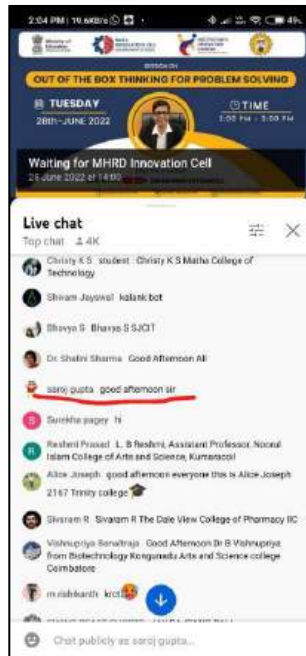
2:04 PM | 19.6KB/s

OUT OF THE BOX THINKING FOR PROBLEM SOLVING

TUESDAY
28th JUNE 2022

TIME
2:00 PM - 3:00 PM

Waiting for MHRD Innovation Cell
28 June 2022 at 14:00

Live chat
Top chat 4K

Christy K S student Christy K S Matha College of Technology

Shivam Jayswal kalank bot

Bhavya S Bhavya S SJCIT

Dr. Shalini Sharma Good Afternoon All

saroj gupta good afternoon sir

Surekha pagey hi

Reshmi Prasad L. B Reshmi, Assistant Professor, Noorul Islam College of Arts and Science, Kumaracoil

Alice Joseph good afternoon everyone this is Alice Joseph 2167 Trinity college

Sivaram R Sivaram R The Dale View College of Pharmacy RC

Vishnupriya Senathraja Good Afternoon Dr B Vishnupriya from Biotechnology Kongunadu Arts and Science college Coimbatore

m rishikanth krct

Chat publicly as saroj gupta...